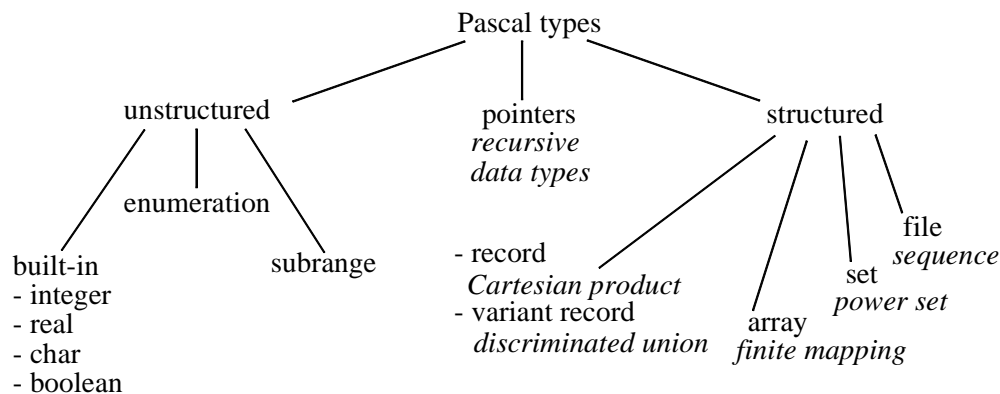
Pascal types

unstructured

pointers
*recursive data types*

structured

enumeration

built-in
- integer
- real
- char
- boolean

subrange

- record
*Cartesian product*
- variant record
*discriminated union*

array
*finite mapping*

set
*power set*

file
*sequence*